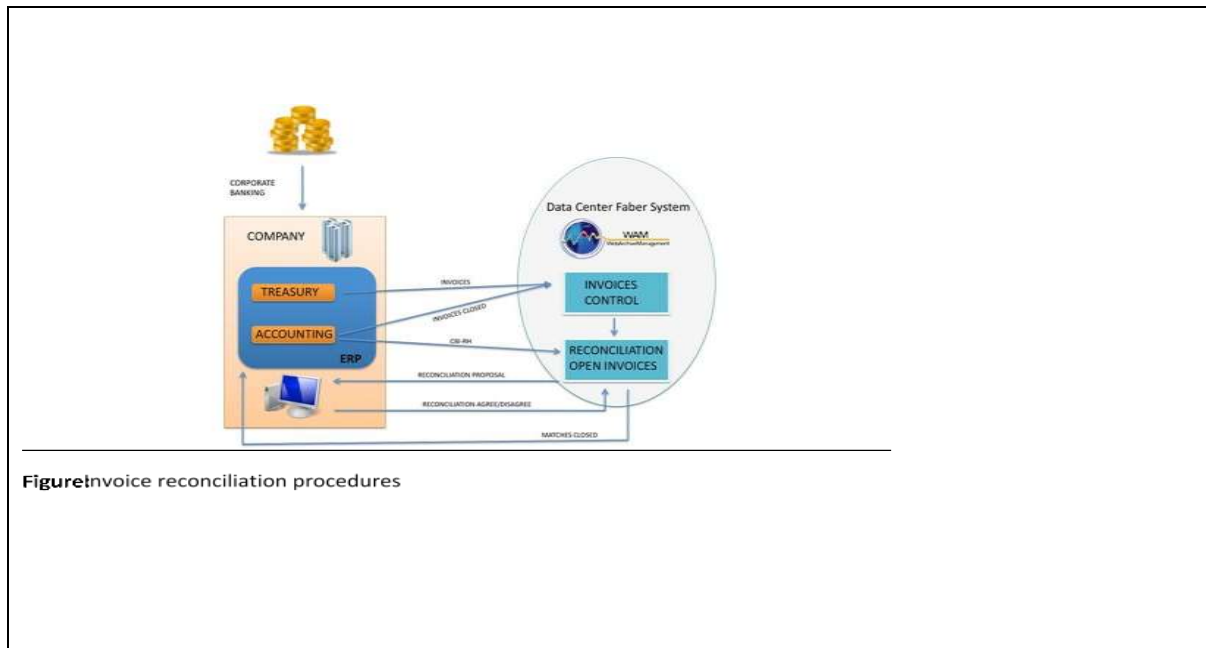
CORPORATE BANKING

COMPANY

TREASURY

ACCOUNTING

ERP

Data Center Faber System

WAM

INVOICES

INVOICES CLOSED

CBI-RH

INVOICES CONTROL

RECONCILIATION OPEN INVOICES

RECONCILIATION PROPOSAL

RECONCILIATION AGREE/DISAGREE

MATCHES CLOSED

Figure Invoice reconciliation procedures